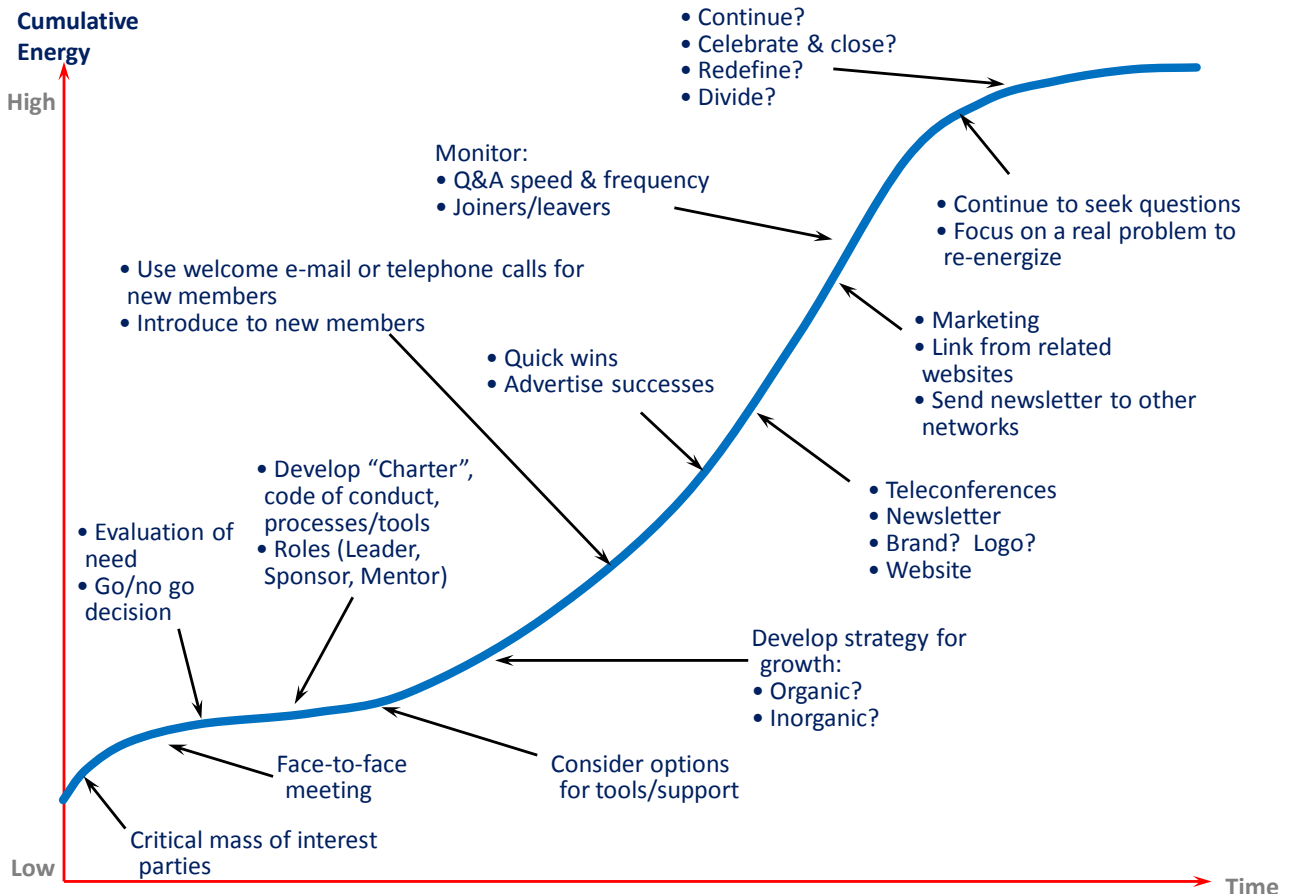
Cumulative Energy

High

• Continue?
• Celebrate & close?
• Redefine?
• Divide?

Monitor:
• Q&A speed & frequency
• Joiners/leavers

• Continue to seek questions
• Focus on a real problem to re-energize

• Use welcome e-mail or telephone calls for new members
• Introduce to new members

• Marketing
• Link from related websites
• Send newsletter to other networks

• Quick wins
• Advertise successes

• Develop "Charter", code of conduct, processes/tools
• Roles (Leader, Sponsor, Mentor)

• Teleconferences
• Newsletter
• Brand? Logo?
• Website

• Evaluation of need
• Go/no go decision

Develop strategy for growth:
• Organic?
• Inorganic?

Face-to-face meeting

Consider options for tools/support

Critical mass of interest parties

Low

Time